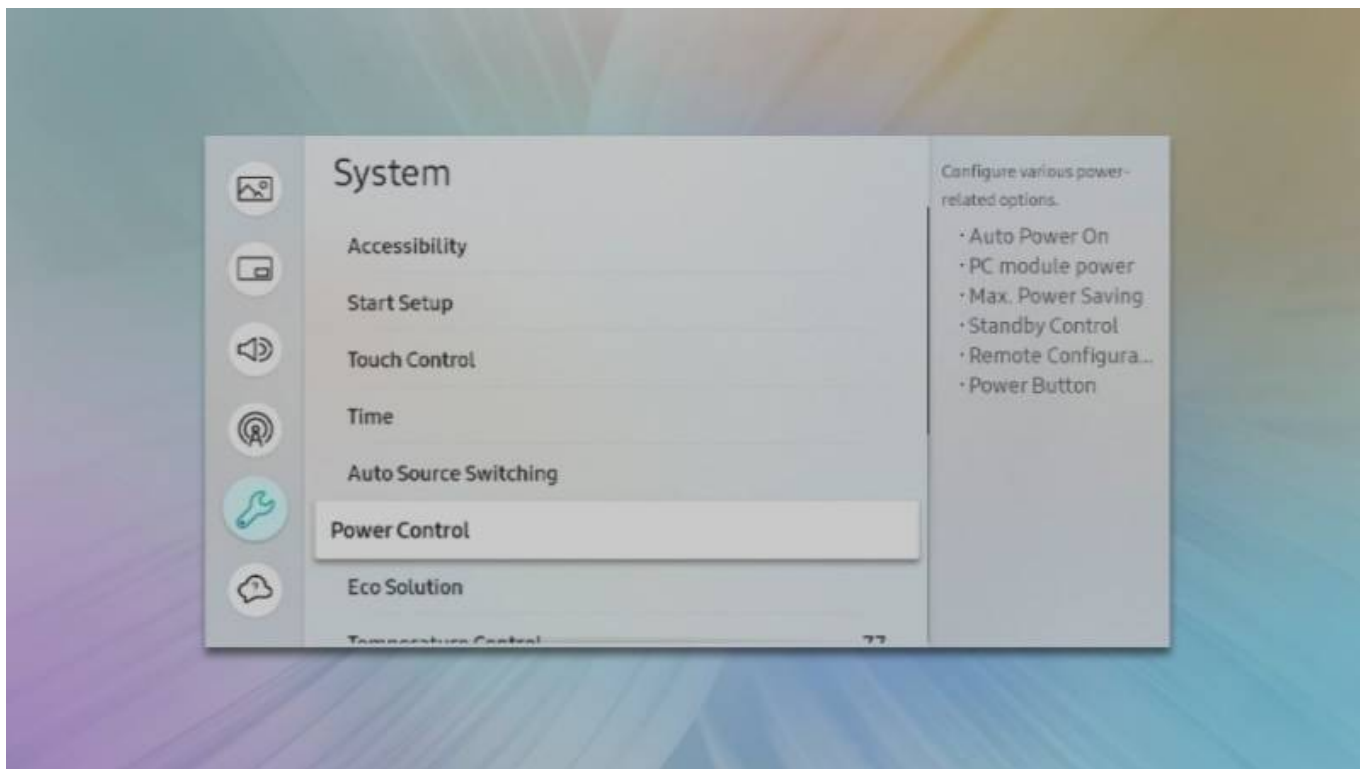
System

Accessibility

Start Setup

Touch Control

Time

Auto Source Switching

Power Control

Eco Solution

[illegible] 77

Configure various power-related options.

· Auto Power On
· PC module power
· Max. Power Saving
· Standby Control
· Remote Configura...
· Power Button